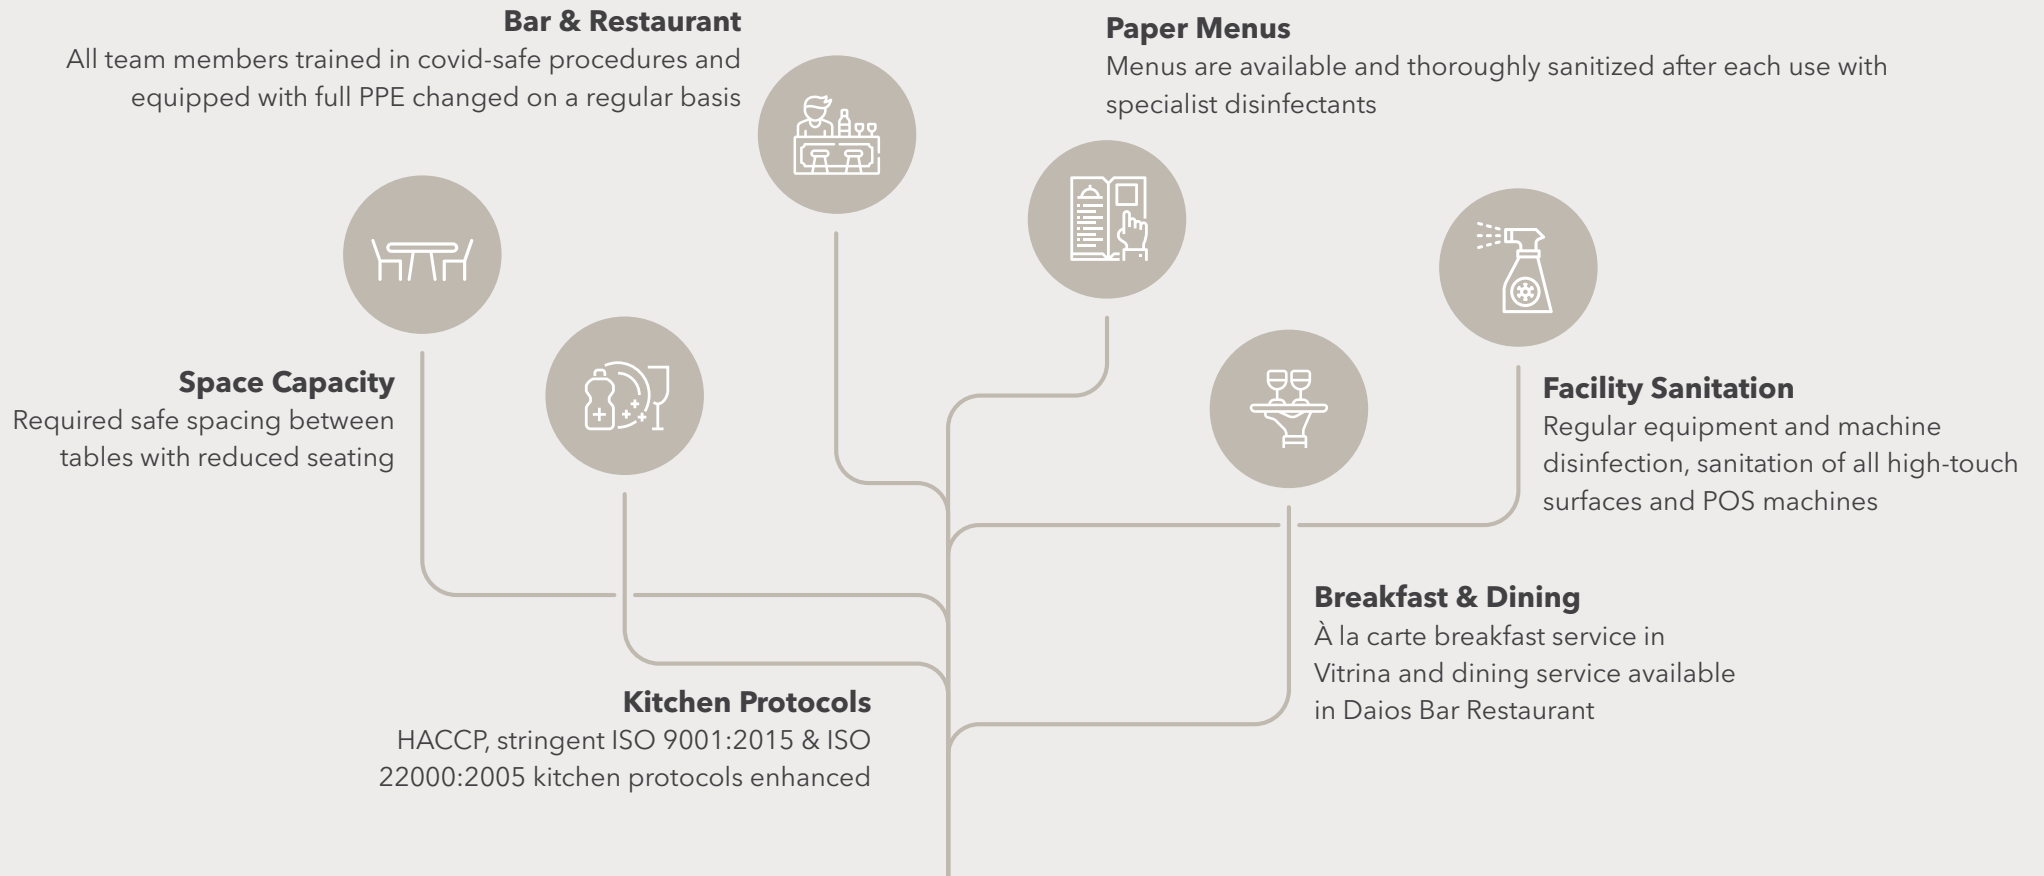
Bar & Restaurant
All team members trained in covid-safe procedures and equipped with full PPE changed on a regular basis

Paper Menus
Menus are available and thoroughly sanitized after each use with specialist disinfectants

Space Capacity
Required safe spacing between tables with reduced seating

Facility Sanitation
Regular equipment and machine disinfection, sanitation of all high-touch surfaces and POS machines

Breakfast & Dining
À la carte breakfast service in Vitrina and dining service available in Daios Bar Restaurant

Kitchen Protocols
HACCP, stringent ISO 9001:2015 & ISO 22000:2005 kitchen protocols enhanced